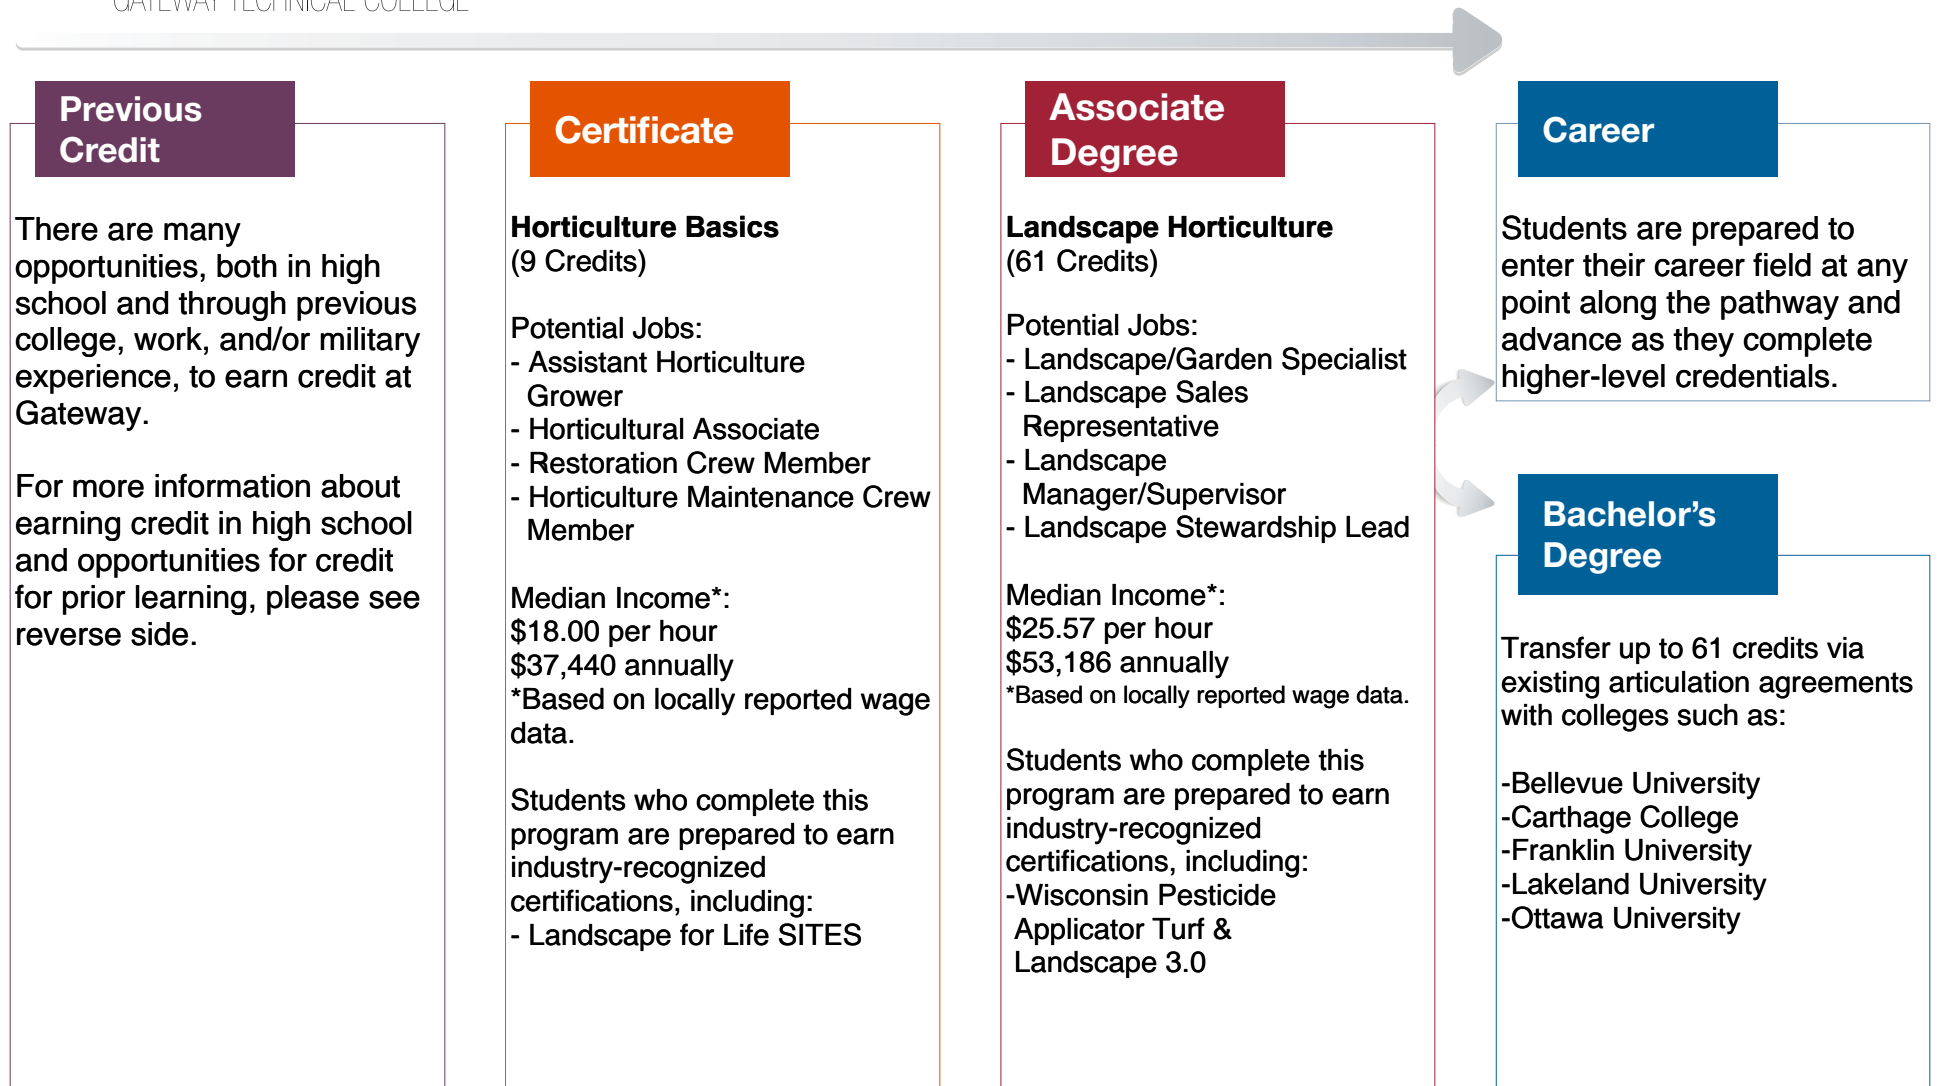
GATEWAY TECHNICAL COLLEGE

Previous Credit

There are many opportunities, both in high school and through previous college, work, and/or military experience, to earn credit at Gateway.

For more information about earning credit in high school and opportunities for credit for prior learning, please see reverse side.

Certificate

**Horticulture Basics**
(9 Credits)

Potential Jobs:
- Assistant Horticulture Grower
- Horticultural Associate
- Restoration Crew Member
- Horticulture Maintenance Crew Member

Median Income*:
$18.00 per hour
$37,440 annually
*Based on locally reported wage data.

Students who complete this program are prepared to earn industry-recognized certifications, including:
- Landscape for Life SITES

Associate Degree

**Landscape Horticulture**
(61 Credits)

Potential Jobs:
- Landscape/Garden Specialist
- Landscape Sales Representative
- Landscape Manager/Supervisor
- Landscape Stewardship Lead

Median Income*:
$25.57 per hour
$53,186 annually
*Based on locally reported wage data.

Students who complete this program are prepared to earn industry-recognized certifications, including:
-Wisconsin Pesticide Applicator Turf & Landscape 3.0

Career

Students are prepared to enter their career field at any point along the pathway and advance as they complete higher-level credentials.

Bachelor’s Degree

Transfer up to 61 credits via existing articulation agreements with colleges such as:

-Bellevue University
-Carthage College
-Franklin University
-Lakeland University
-Ottawa University